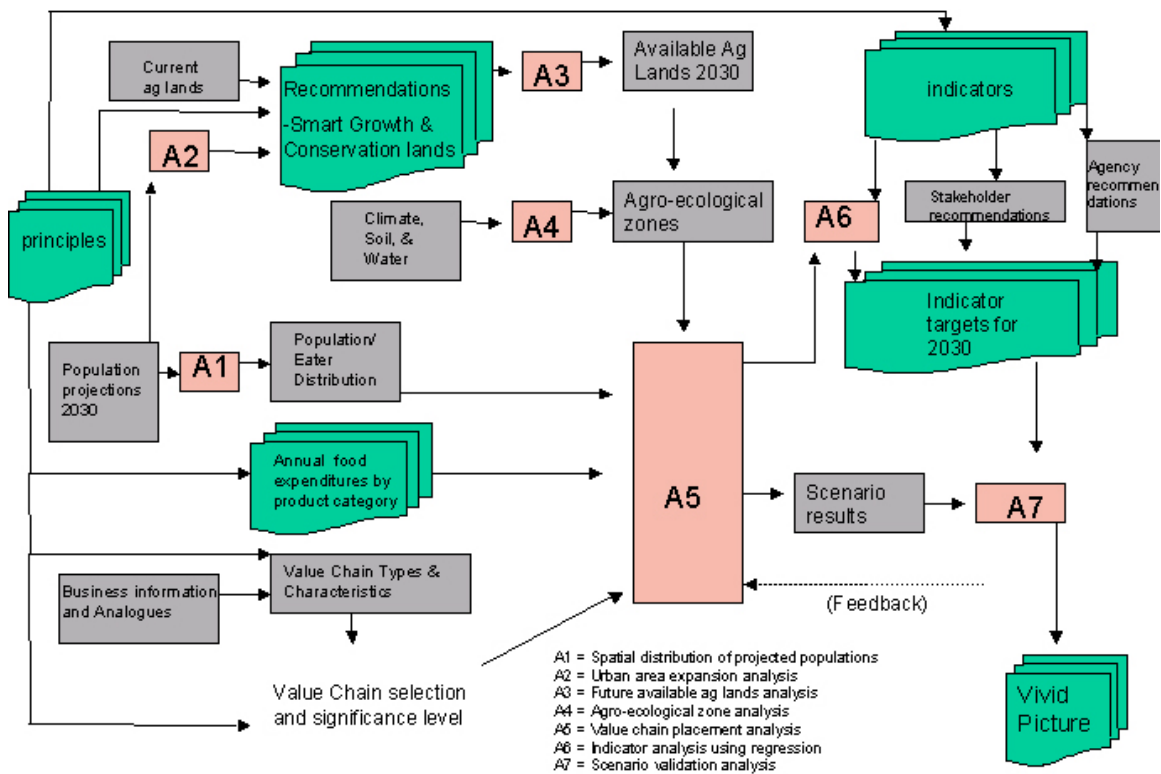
Current ag lands

Recommendations
-Smart Growth & Conservation lands

A3

Available Ag Lands 2030

indicators

A2

principles

Climate, Soil, & Water

A4

Agro-ecological zones

A6

Stakeholder recommendations

Agency recommen dations

Indicator targets for 2030

Population projections 2030

A1

Population/ Eater Distribution

A5

Annual food expenditures by product category

Scenario results

A7

Business information and Analogues

Value Chain Types & Characteristics

(Feedback)

Value Chain selection and significance level

A1 = Spatial distribution of projected populations
A2 = Urban area expansion analysis
A3 = Future available ag lands analysis
A4 = Agro-ecological zone analysis
A5 = Value chain placement analysis
A6 = Indicator analysis using regression
A7 = Scenario validation analysis

Vivid Picture